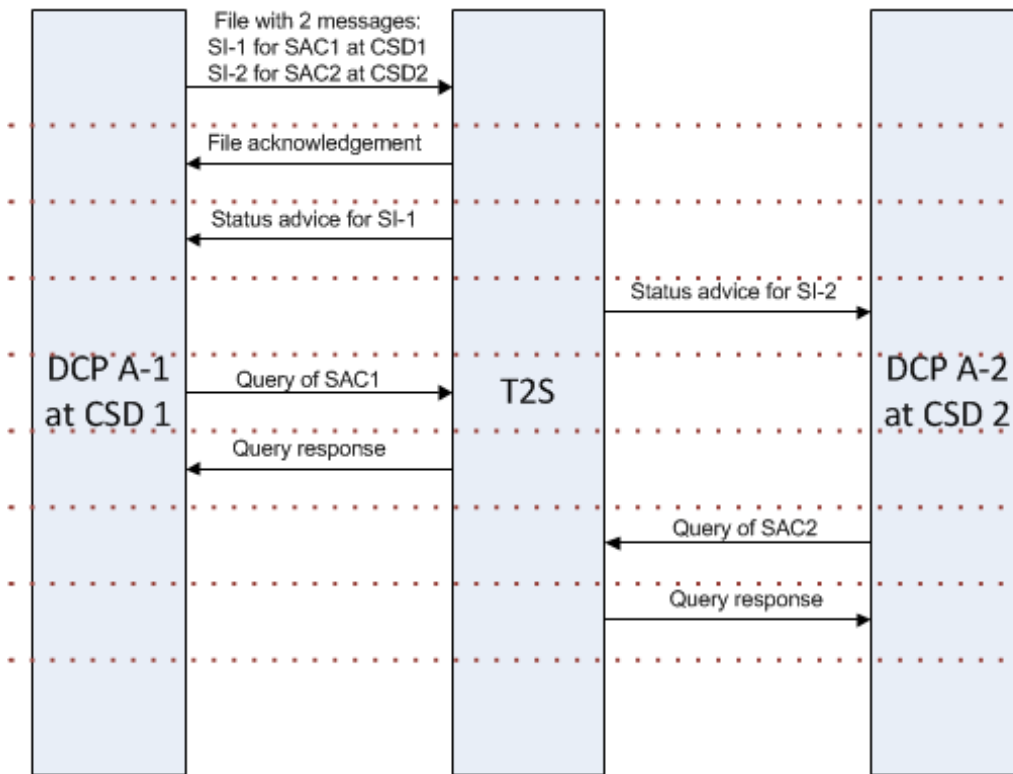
File with 2 messages:
SI-1 for SAC1 at CSD1
SI-2 for SAC2 at CSD2

File acknowledgement

Status advice for SI-1

Status advice for SI-2

DCP A-1 at CSD 1

Query of SAC1

T2S

DCP A-2 at CSD 2

Query response

Query of SAC2

Query response